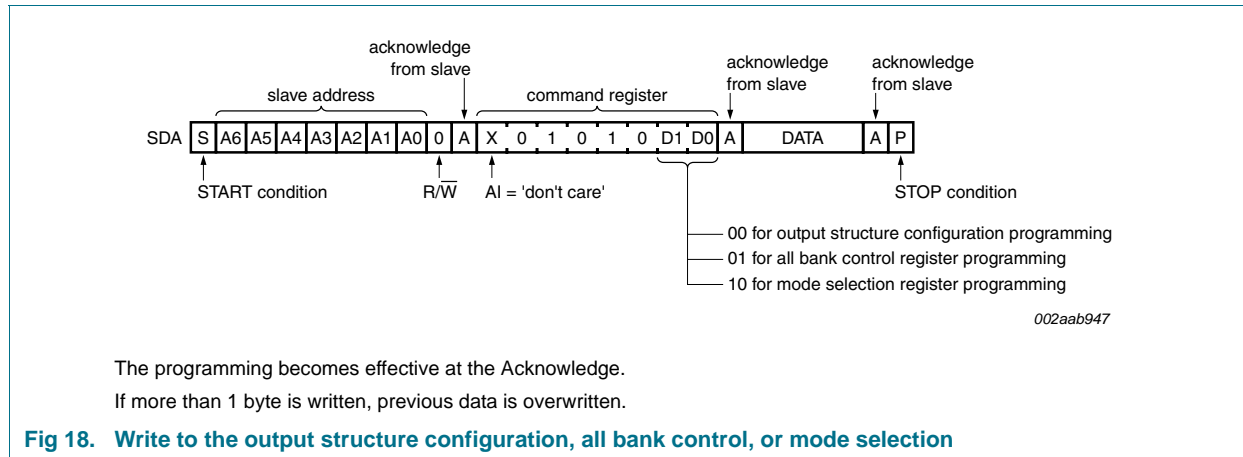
acknowledge from slave

slave address

command register

acknowledge from slave

acknowledge from slave

| SDA | S | A6 | A5 | A4 | A3 | A2 | A1 | A0 | 0 | A | X | 0 | 1 | 0 | 1 | 0 | D1 | D0 | A | DATA | A | P |
|---|---|---|---|---|---|---|---|---|---|---|---|---|---|---|---|---|---|---|---|---|---|---|

START condition

$R/\overline{W}$

AI = 'don't care'

STOP condition

00 for output structure configuration programming
01 for all bank control register programming
10 for mode selection register programming

002aab947

The programming becomes effective at the Acknowledge.

If more than 1 byte is written, previous data is overwritten.

Fig 18. Write to the output structure configuration, all bank control, or mode selection